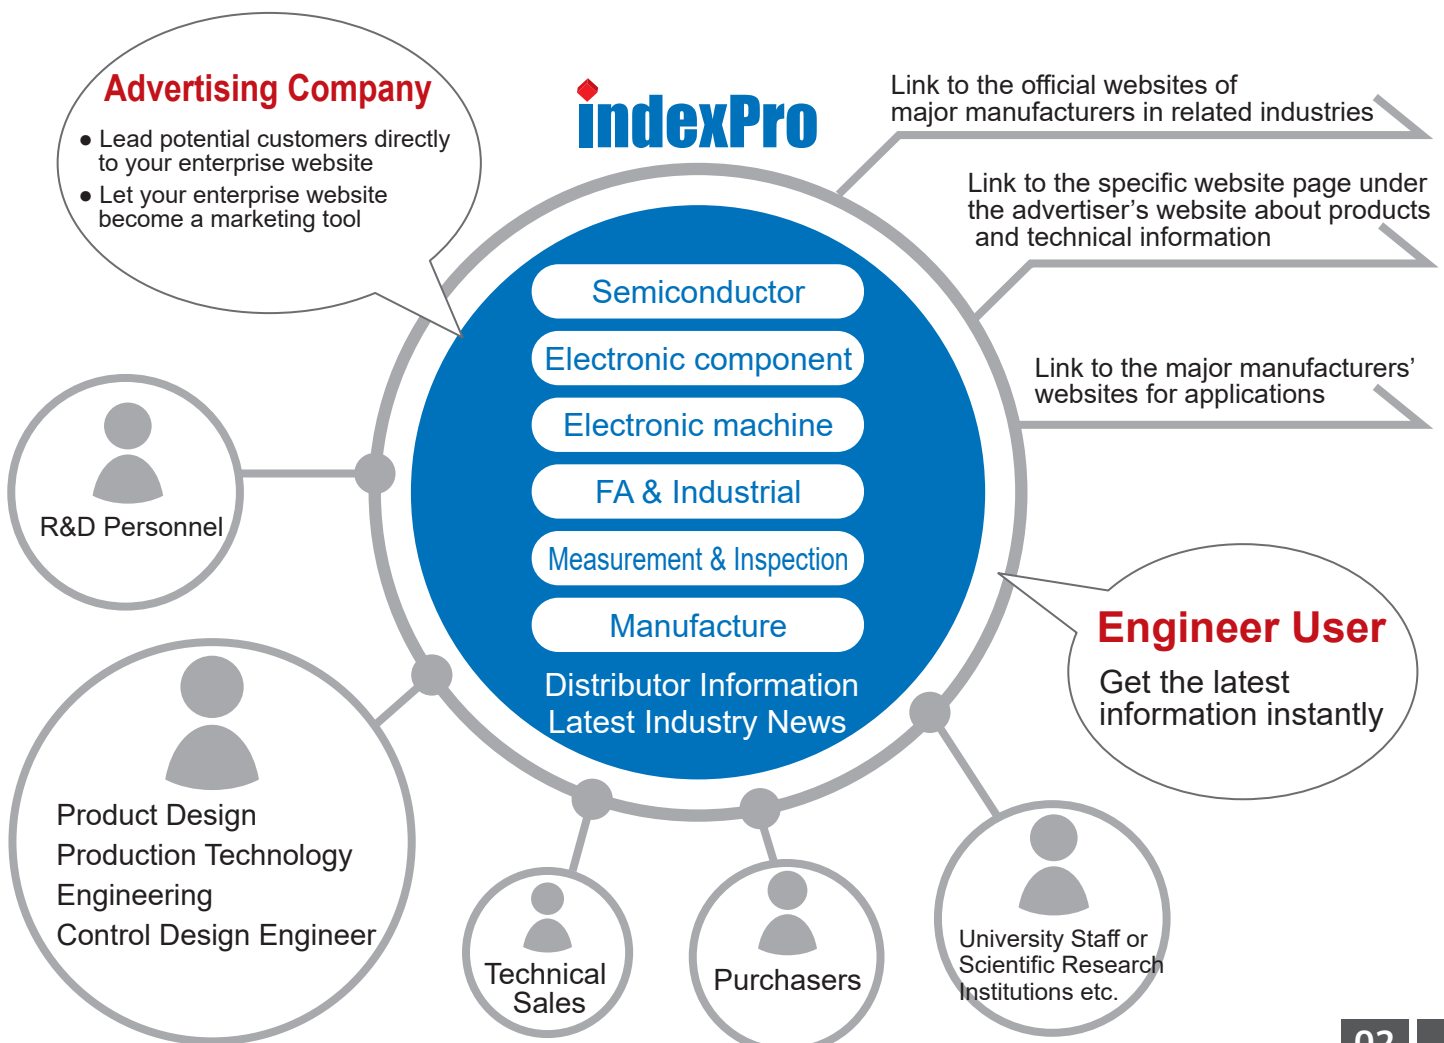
Advertising Company

● Lead potential customers directly to your enterprise website

● Let your enterprise website become a marketing tool

indexPro

Link to the official websites of major manufacturers in related industries

Link to the specific website page under the advertiser's website about products and technical information

Link to the major manufacturers' websites for applications

Semiconductor

Electronic component

Electronic machine

FA & Industrial

Measurement & Inspection

Manufacture

Distributor Information
Latest Industry News

Engineer User

Get the latest information instantly

R&D Personnel

Product Design
Production Technology
Engineering
Control Design Engineer

Technical Sales

Purchasers

University Staff or Scientific Research Institutions etc.

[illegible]